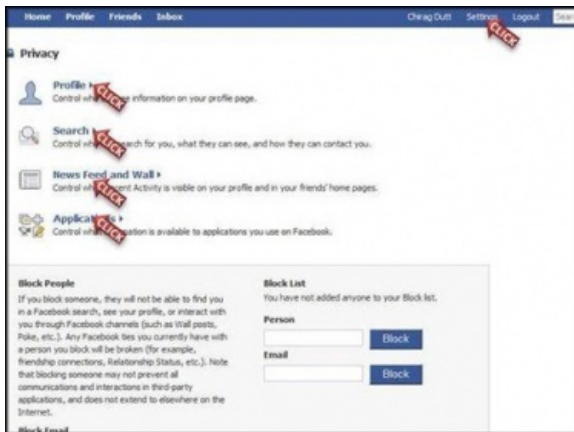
Home Profile Friends Inbox

Chirag Dutt Settings Logout Sear

CLICK

Privacy

Profile ▸
Control wh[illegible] information on your profile page.

CLICK

Search ▸
Control wh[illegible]arch for you, what they can see, and how they can contact you.

CLICK

News Feed and Wall ▸
Control wh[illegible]ent Activity is visible on your profile and in your friends' home pages.

CLICK

Applicat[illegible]s ▸
Control wh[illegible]ation is available to applications you use on Facebook.

CLICK

Block People
If you block someone, they will not be able to find you in a Facebook search, see your profile, or interact with you through Facebook channels (such as Wall posts, Poke, etc.). Any Facebook ties you currently have with a person you block will be broken (for example, friendship connections, Relationship Status, etc.). Note that blocking someone may not prevent all communications and interactions in third-party applications, and does not extend to elsewhere on the Internet.

Block Email

Block List
You have not added anyone to your Block list.

Person

Block

Email

Block